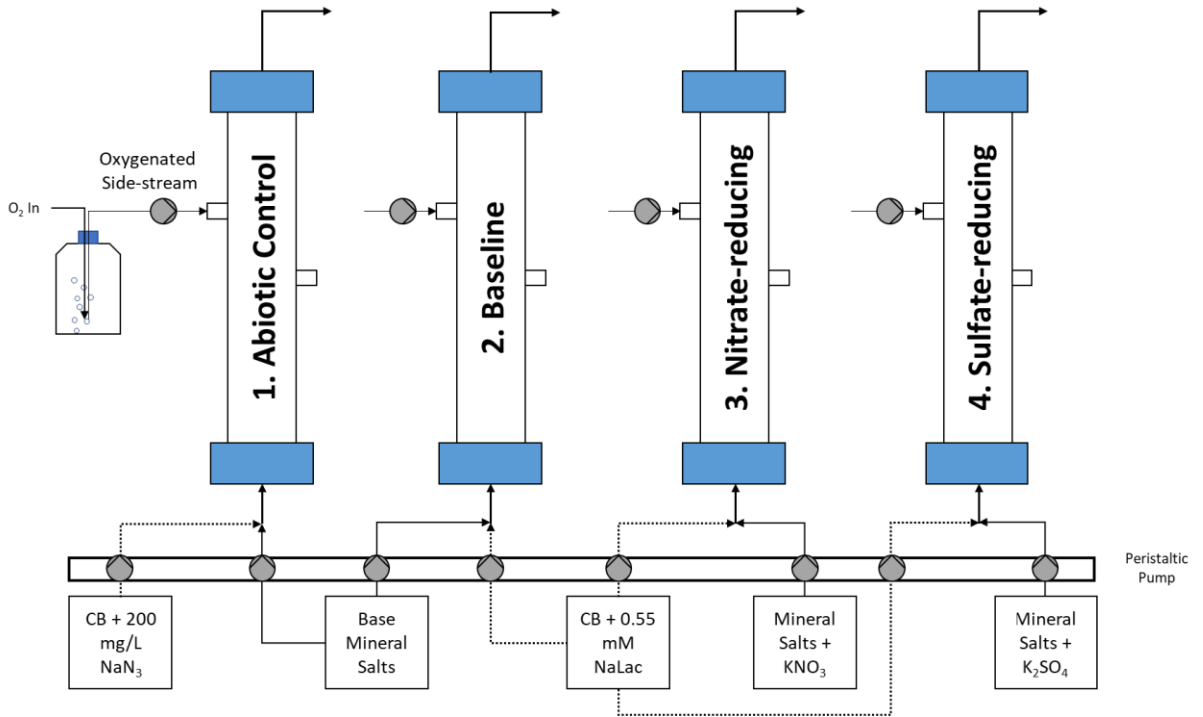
Oxygenated Side-stream

$O_2$ In

1. Abiotic Control

2. Baseline

3. Nitrate-reducing

4. Sulfate-reducing

Peristaltic Pump

CB + 200 mg/L $NaN_3$

Base Mineral Salts

CB + 0.55 mM NaLac

Mineral Salts + $KNO_3$

Mineral Salts + $K_2SO_4$